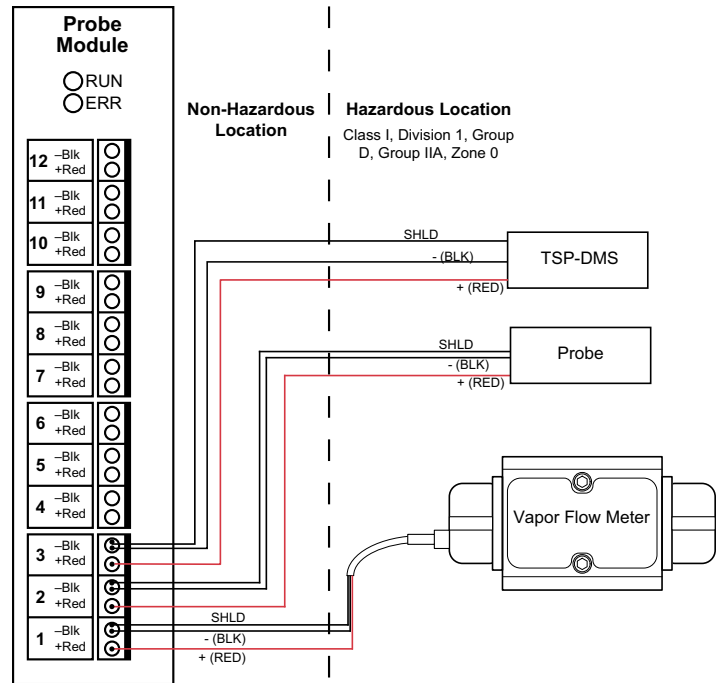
Probe Module

RUN
ERR

12 –Blk +Red
11 –Blk +Red
10 –Blk +Red
9 –Blk +Red
8 –Blk +Red
7 –Blk +Red
6 –Blk +Red
5 –Blk +Red
4 –Blk +Red
3 –Blk +Red
2 –Blk +Red
1 –Blk +Red

Non-Hazardous Location

Hazardous Location
Class I, Division 1, Group D, Group IIA, Zone 0

SHLD
- (BLK)
+ (RED)
TSP-DMS

SHLD
- (BLK)
+ (RED)
Probe

Vapor Flow Meter

SHLD
- (BLK)
+ (RED)